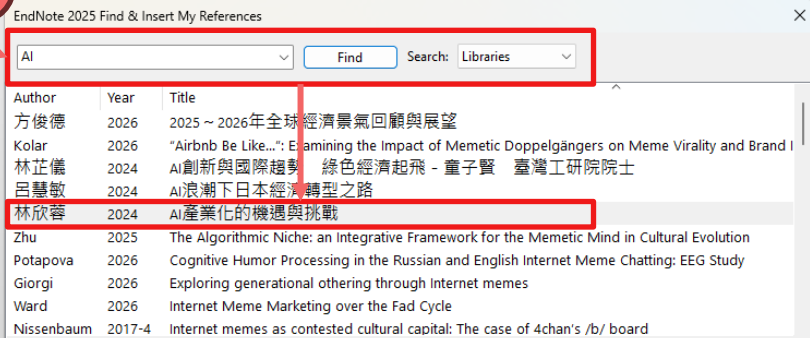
EndNote 2025 Find & Insert My References

AI

Find

Search: Libraries

| Author | Year | Title |
|---|---|---|
| 方俊德 | 2026 | 2025～2026年全球經濟景氣回顧與展望 |
| Kolar | 2026 | "Airbnb Be Like...": Examining the Impact of Memetic Doppelgängers on Meme Virality and Brand I |
| 林芷儀 | 2024 | AI創新與國際趨勢　綠色經濟起飛 - 童子賢　臺灣工研院院士 |
| 呂慧敏 | 2024 | AI浪潮下日本經濟轉型之路 |
| 林欣蓉 | 2024 | AI產業化的機遇與挑戰 |
| Zhu | 2025 | The Algorithmic Niche: an Integrative Framework for the Memetic Mind in Cultural Evolution |
| Potapova | 2026 | Cognitive Humor Processing in the Russian and English Internet Meme Chatting: EEG Study |
| Giorgi | 2026 | Exploring generational othering through Internet memes |
| Ward | 2026 | Internet Meme Marketing over the Fad Cycle |
| Nissenbaum | 2017-4 | Internet memes as contested cultural capital: The case of 4chan's /b/ board |